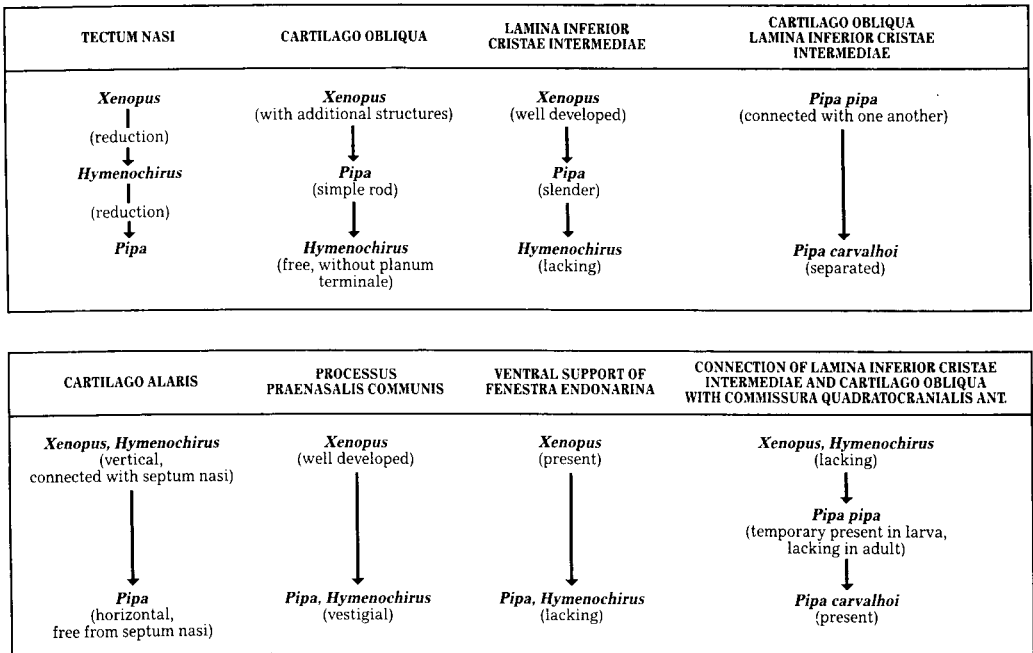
| TECTUM NASI | CARTILAGO OBLIQUA | LAMINA INFERIOR CRISTAE INTERMEDIAE | CARTILAGO OBLIQUA LAMINA INFERIOR CRISTAE INTERMEDIAE |
|---|---|---|---|
| *Xenopus* (reduction) *Hymenochirus* (reduction) *Pipa* | *Xenopus* (with additional structures) *Pipa* (simple rod) *Hymenochirus* (free, without planum terminale) | *Xenopus* (well developed) *Pipa* (slender) *Hymenochirus* (lacking) | *Pipa pipa* (connected with one another) *Pipa carvalhoi* (separated) |

| CARTILAGO ALARIS | PROCESSUS PRAENASALIS COMMUNIS | VENTRAL SUPPORT OF FENESTRA ENDONARINA | CONNECTION OF LAMINA INFERIOR CRISTAE INTERMEDIAE AND CARTILAGO OBLIQUA WITH COMMISSURA QUADRATOCRANIALIS ANT. |
|---|---|---|---|
| *Xenopus, Hymenochirus* (vertical, connected with septum nasi) *Pipa* (horizontal, free from septum nasi) | *Xenopus* (well developed) *Pipa, Hymenochirus* (vestigial) | *Xenopus* (present) *Pipa, Hymenochirus* (lacking) | *Xenopus, Hymenochirus* (lacking) *Pipa pipa* (temporary present in larva, lacking in adult) *Pipa carvalhoi* (present) |